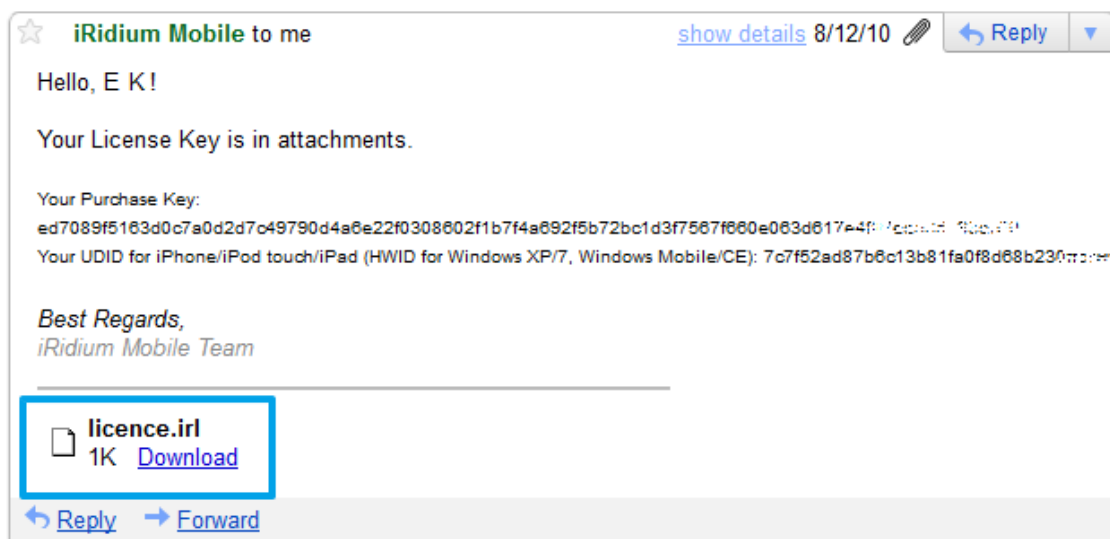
iRidium Mobile to me

show details 8/12/10

Reply

Hello, E K!

Your License Key is in attachments.

Your Purchase Key:
ed7089f5163d0c7a0d2d7c49790d4a6e22f0308602f1b7f4a692f5b72bc1d3f7567f660e063d617e4f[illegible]
Your UDID for iPhone/iPod touch/iPad (HWID for Windows XP/7, Windows Mobile/CE): 7c7f52ad87b6c13b81fa0f8d68b230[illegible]

Best Regards,
iRidium Mobile Team

licence.irl
1K Download

Reply Forward